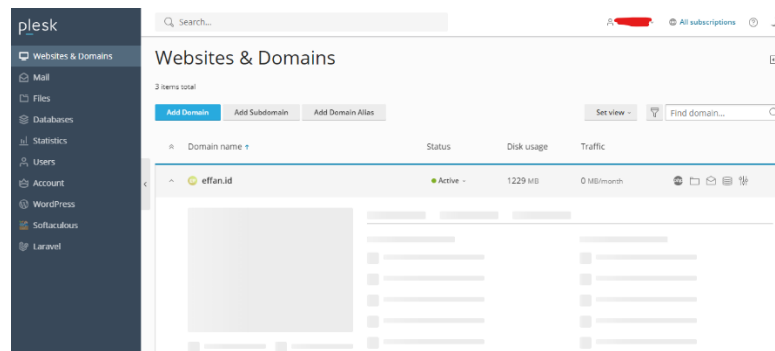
plesk

Websites & Domains
Mail
Files
Databases
Statistics
Users
Account
WordPress
Softaculous
Laravel

Search...

All subscriptions

Websites & Domains

3 items total

Add Domain
Add Subdomain
Add Domain Alias

Set view
Find domain...

| Domain name ↑ | Status | Disk usage | Traffic |
|---|---|---|---|
| effan.id | • Active | 1229 MB | 0 MB/month |